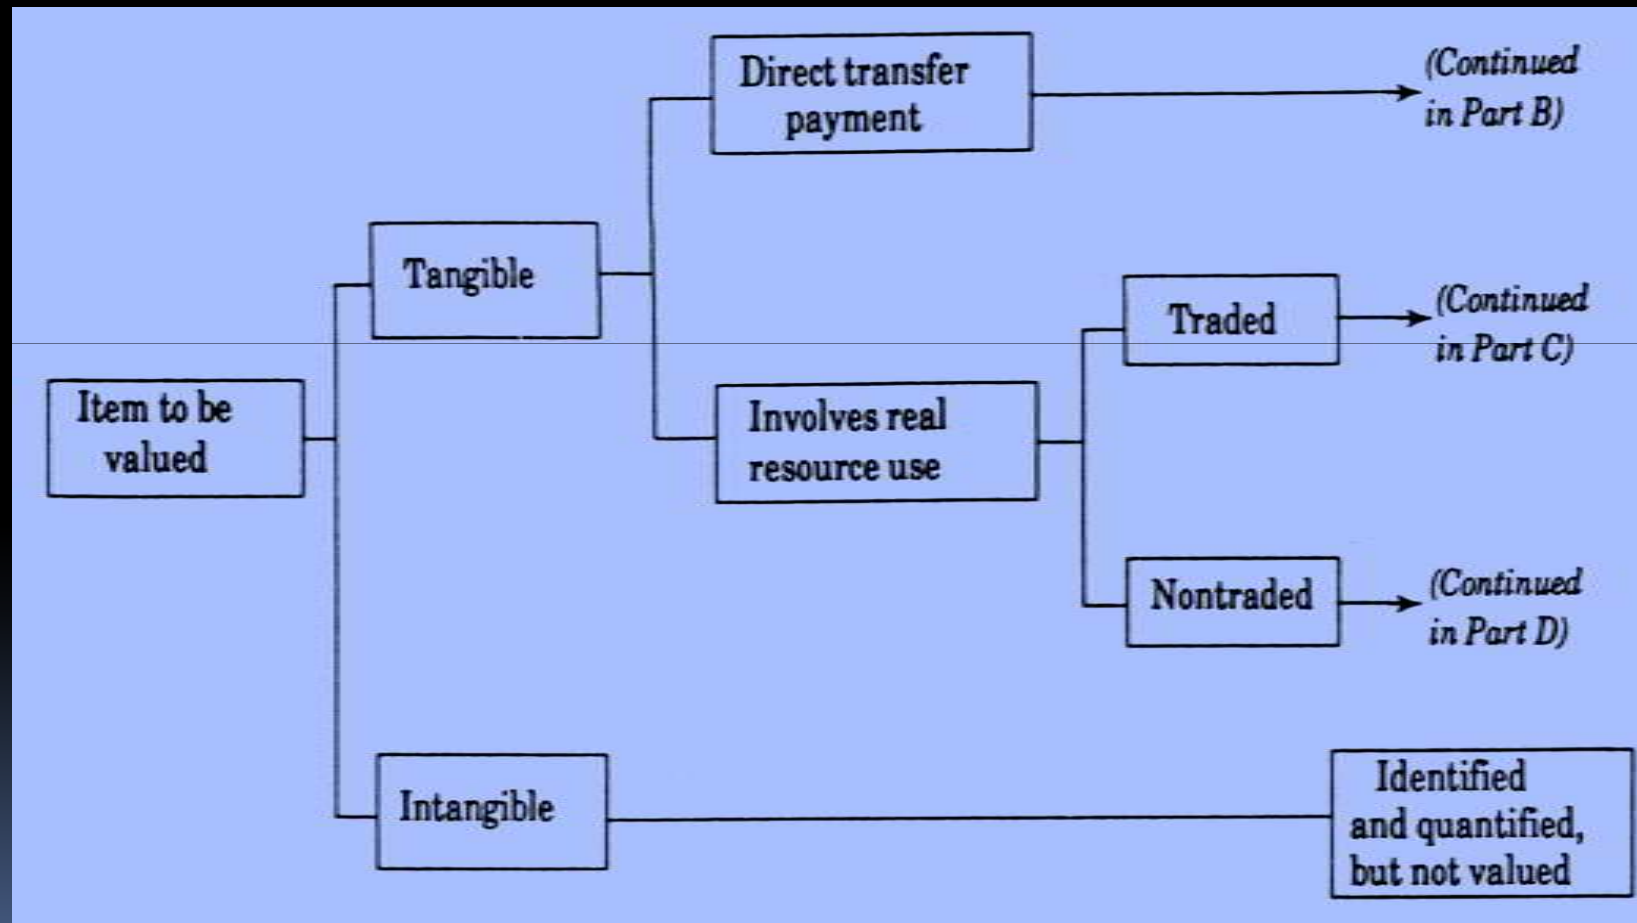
Item to be valued

Tangible

Intangible

Direct transfer payment

(Continued in Part B)

Involves real resource use

Traded

(Continued in Part C)

Nontraded

(Continued in Part D)

Identified and quantified, but not valued